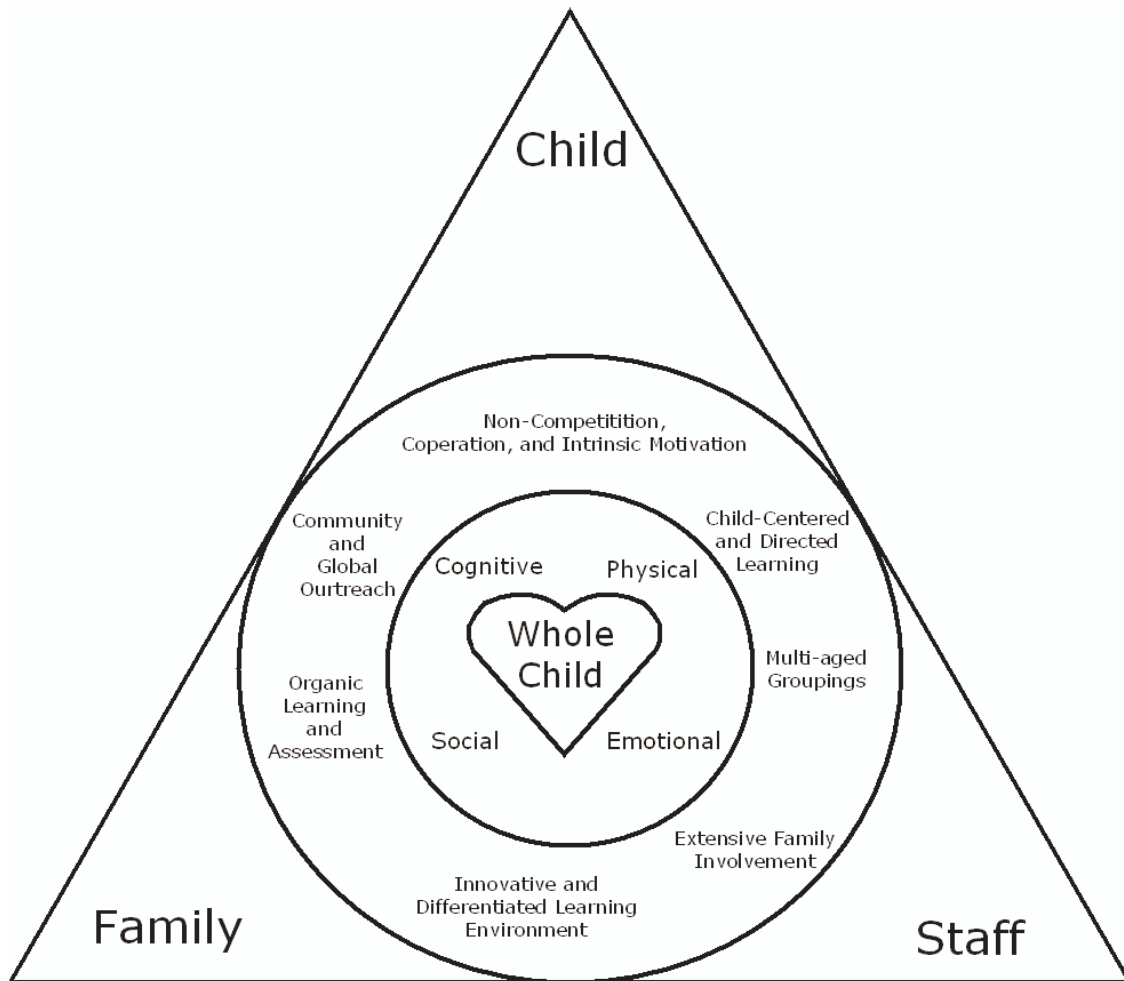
Child

Non-Competitition, Coperation, and Intrinsic Motivation

Community and Global Outreach

Child-Centered and Directed Learning

Cognitive

Physical

Whole Child

Multi-aged Groupings

Organic Learning and Assessment

Social

Emotional

Extensive Family Involvement

Innovative and Differentiated Learning Environment

Family

Staff